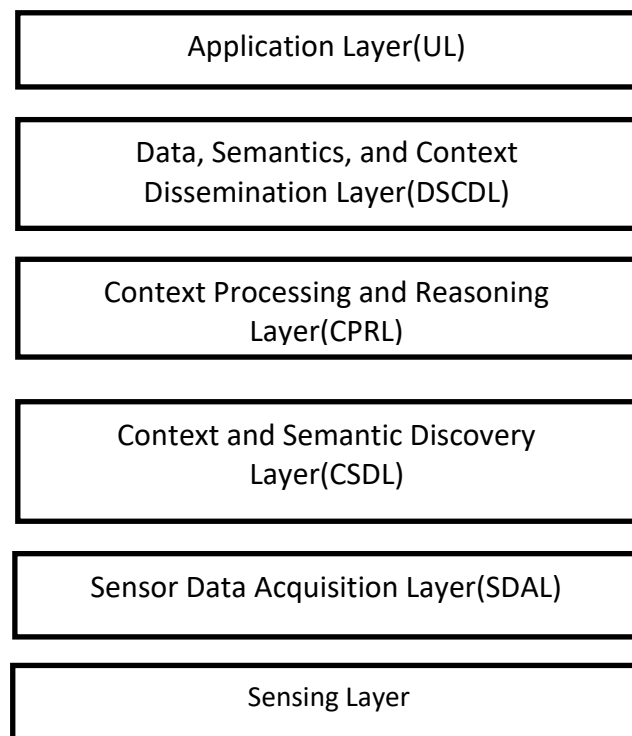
Application Layer(UL)

Data, Semantics, and Context Dissemination Layer(DSCDL)

Context Processing and Reasoning Layer(CPRL)

Context and Semantic Discovery Layer(CSDL)

Sensor Data Acquisition Layer(SDAL)

Sensing Layer